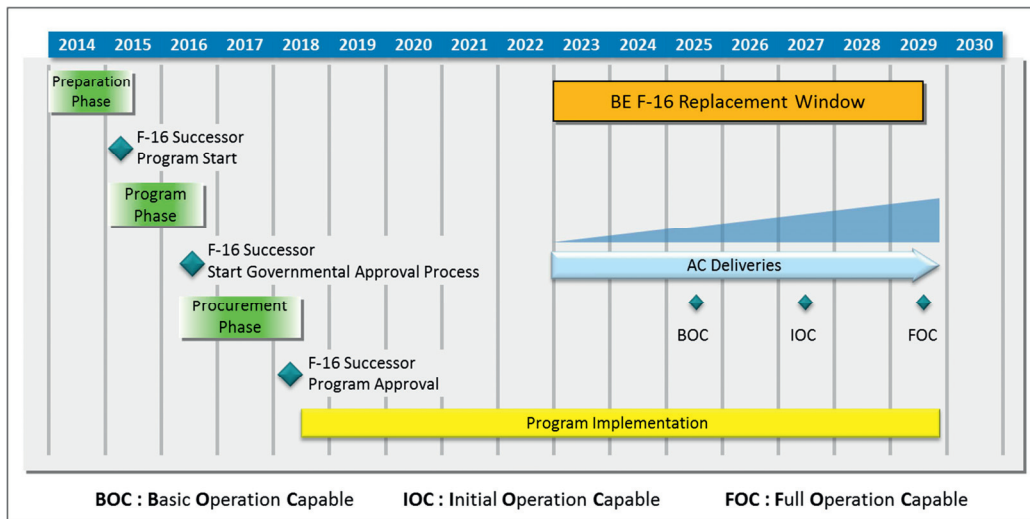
2014 2015 2016 2017 2018 2019 2020 2021 2022 2023 2024 2025 2026 2027 2028 2029 2030

Preparation Phase

BE F-16 Replacement Window

F-16 Successor Program Start

Program Phase

F-16 Successor Start Governmental Approval Process

AC Deliveries

Procurement Phase

BOC

IOC

FOC

F-16 Successor Program Approval

Program Implementation

BOC : Basic Operation Capable IOC : Initial Operation Capable FOC : Full Operation Capable